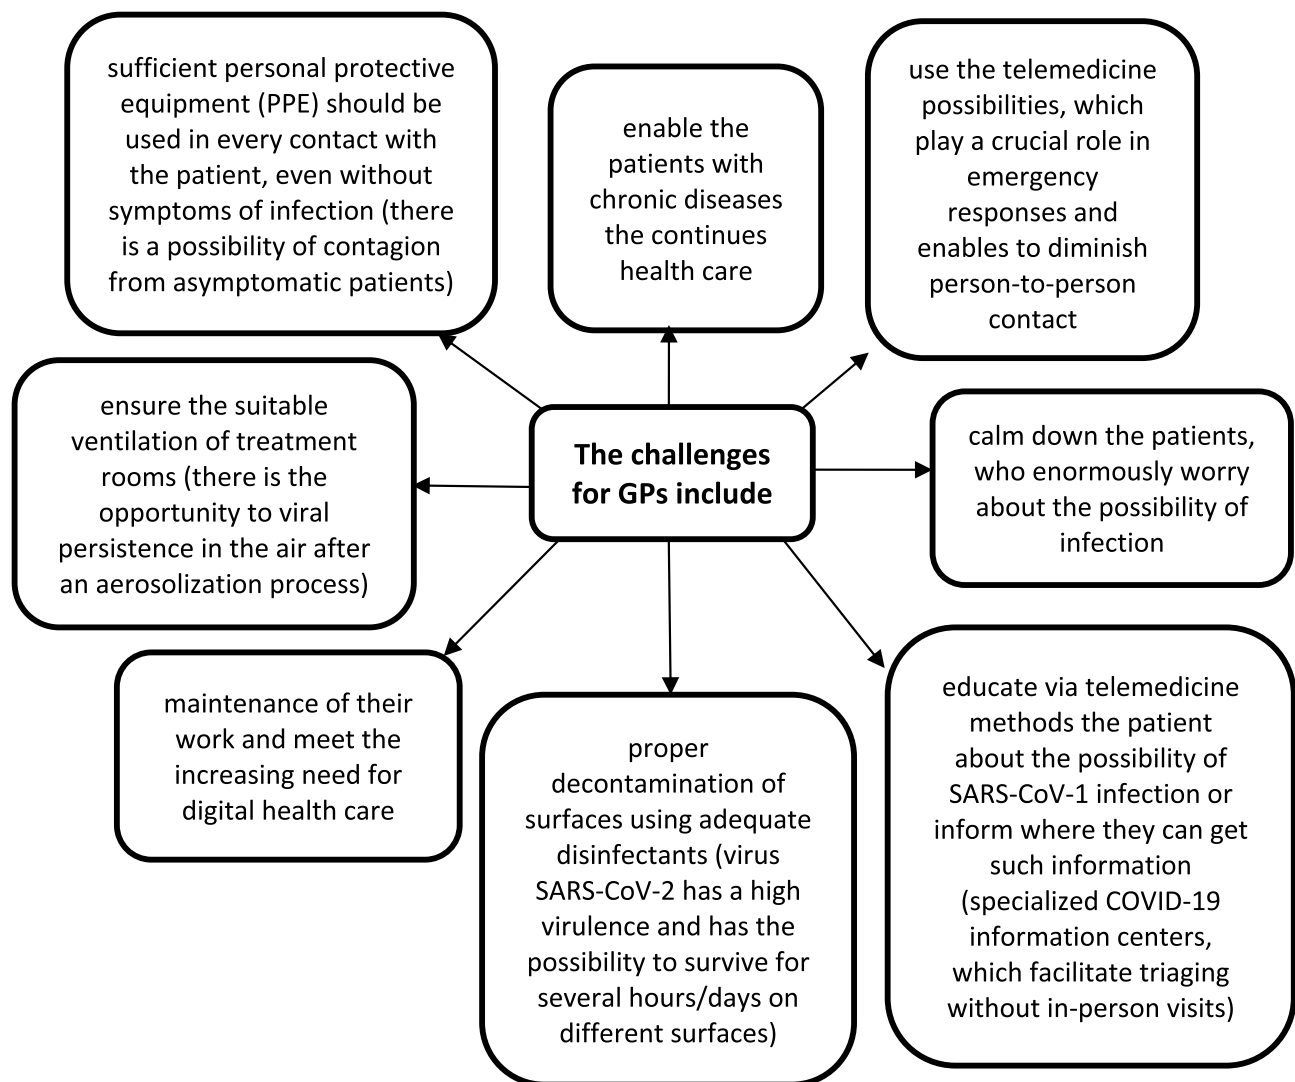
sufficient personal protective equipment (PPE) should be used in every contact with the patient, even without symptoms of infection (there is a possibility of contagion from asymptomatic patients)

enable the patients with chronic diseases the continues health care

use the telemedicine possibilities, which play a crucial role in emergency responses and enables to diminish person-to-person contact

ensure the suitable ventilation of treatment rooms (there is the opportunity to viral persistence in the air after an aerosolization process)

The challenges for GPs include

calm down the patients, who enormously worry about the possibility of infection

maintenance of their work and meet the increasing need for digital health care

proper decontamination of surfaces using adequate disinfectants (virus SARS-CoV-2 has a high virulence and has the possibility to survive for several hours/days on different surfaces)

educate via telemedicine methods the patient about the possibility of SARS-CoV-1 infection or inform where they can get such information (specialized COVID-19 information centers, which facilitate triaging without in-person visits)